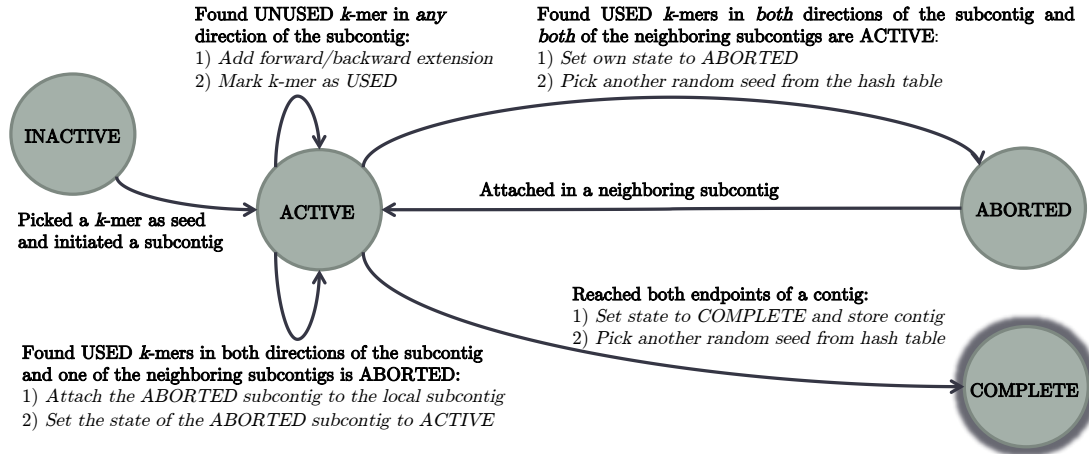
Found UNUSED *k*-mer in *any* direction of the subcontig:
1) *Add forward/backward extension*
2) *Mark k-mer as USED*

Found USED *k*-mers in *both* directions of the subcontig and *both* of the neighboring subcontigs are ACTIVE:
1) *Set own state to ABORTED*
2) *Pick another random seed from the hash table*

INACTIVE

Picked a *k*-mer as seed and initiated a subcontig

ACTIVE

Attached in a neighboring subcontig

ABORTED

Reached both endpoints of a contig:
1) *Set state to COMPLETE and store contig*
2) *Pick another random seed from hash table*

Found USED *k*-mers in both directions of the subcontig and one of the neighboring subcontigs is ABORTED:
1) *Attach the ABORTED subcontig to the local subcontig*
2) *Set the state of the ABORTED subcontig to ACTIVE*

COMPLETE